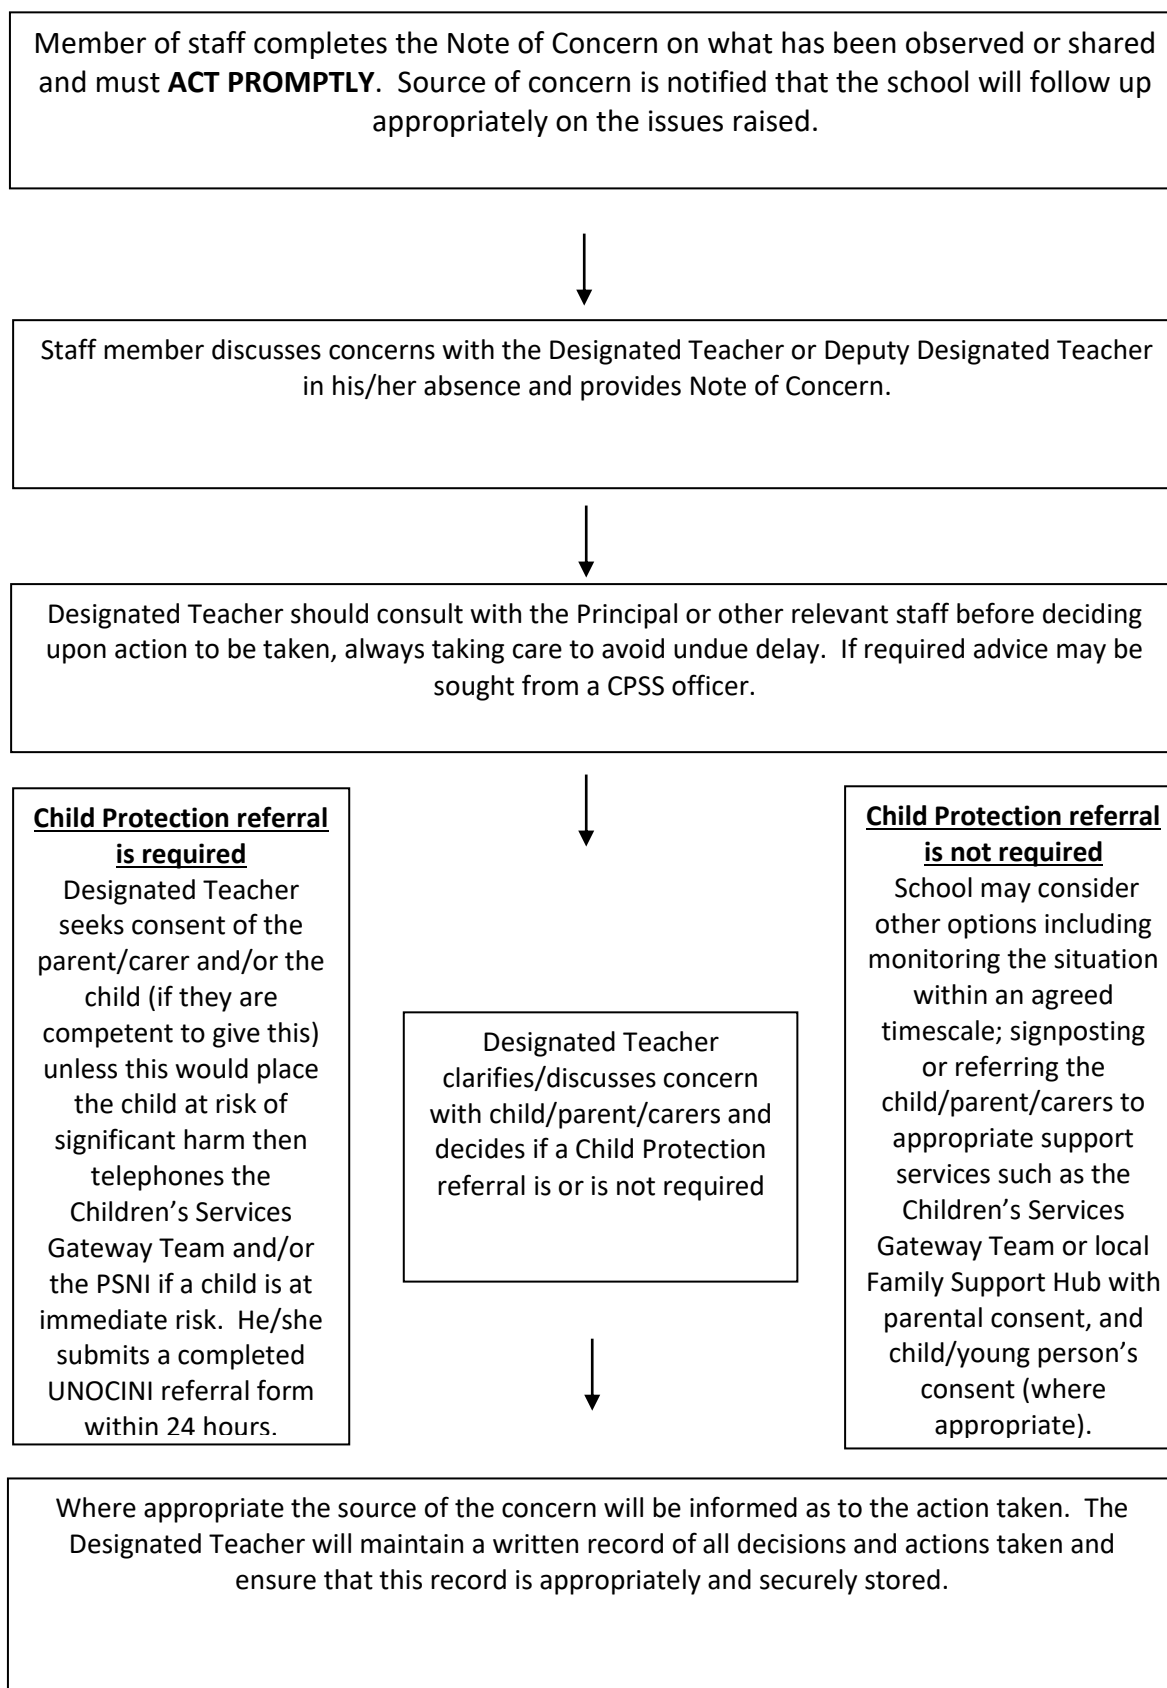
Member of staff completes the Note of Concern on what has been observed or shared and must **ACT PROMPTLY**. Source of concern is notified that the school will follow up appropriately on the issues raised.

Staff member discusses concerns with the Designated Teacher or Deputy Designated Teacher in his/her absence and provides Note of Concern.

Designated Teacher should consult with the Principal or other relevant staff before deciding upon action to be taken, always taking care to avoid undue delay. If required advice may be sought from a CPSS officer.

**Child Protection referral is required**
Designated Teacher seeks consent of the parent/carer and/or the child (if they are competent to give this) unless this would place the child at risk of significant harm then telephones the Children's Services Gateway Team and/or the PSNI if a child is at immediate risk. He/she submits a completed UNOCINI referral form within 24 hours.

Designated Teacher clarifies/discusses concern with child/parent/carers and decides if a Child Protection referral is or is not required

**Child Protection referral is not required**
School may consider other options including monitoring the situation within an agreed timescale; signposting or referring the child/parent/carers to appropriate support services such as the Children's Services Gateway Team or local Family Support Hub with parental consent, and child/young person's consent (where appropriate).

Where appropriate the source of the concern will be informed as to the action taken. The Designated Teacher will maintain a written record of all decisions and actions taken and ensure that this record is appropriately and securely stored.